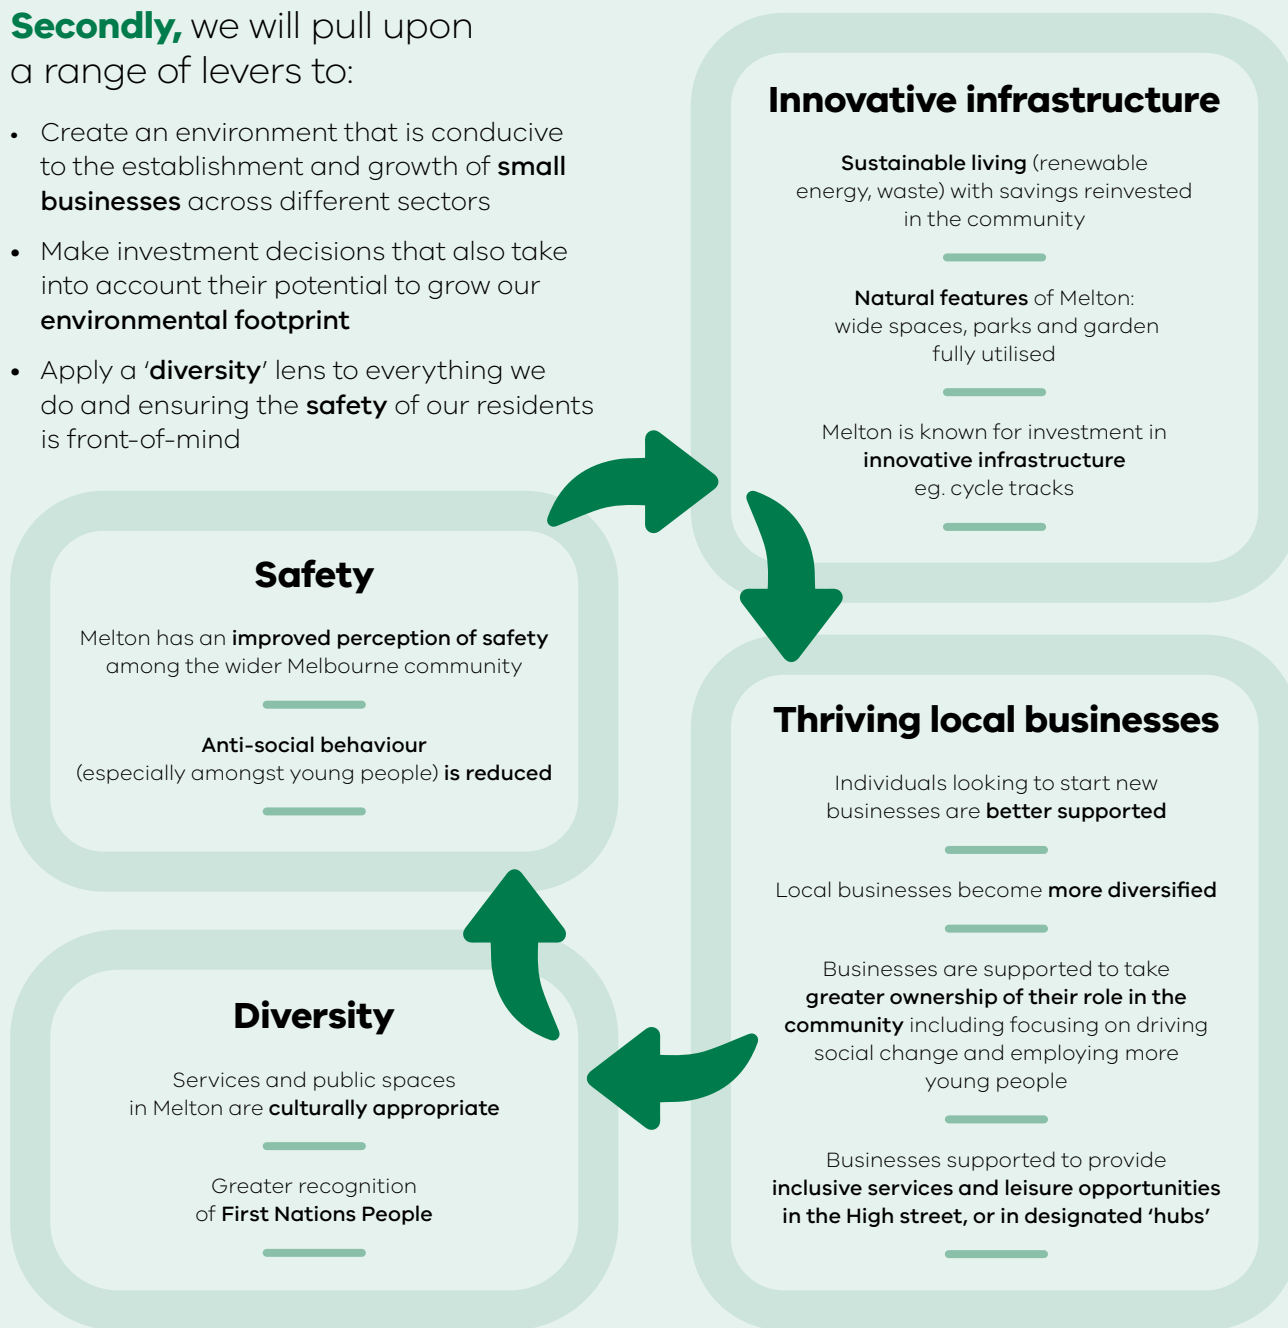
Secondly, we will pull upon a range of levers to:

- Create an environment that is conducive to the establishment and growth of small businesses across different sectors
- Make investment decisions that also take into account their potential to grow our environmental footprint
- Apply a 'diversity' lens to everything we do and ensuring the safety of our residents is front-of-mind

Innovative infrastructure

Sustainable living (renewable energy, waste) with savings reinvested in the community

Natural features of Melton: wide spaces, parks and garden fully utilised

Melton is known for investment in innovative infrastructure eg. cycle tracks

Safety

Melton has an improved perception of safety among the wider Melbourne community

Anti-social behaviour (especially amongst young people) is reduced

Thriving local businesses

Individuals looking to start new businesses are better supported

Local businesses become more diversified

Businesses are supported to take greater ownership of their role in the community including focusing on driving social change and employing more young people

Businesses supported to provide inclusive services and leisure opportunities in the High street, or in designated 'hubs'

Diversity

Services and public spaces in Melton are culturally appropriate

Greater recognition of First Nations People